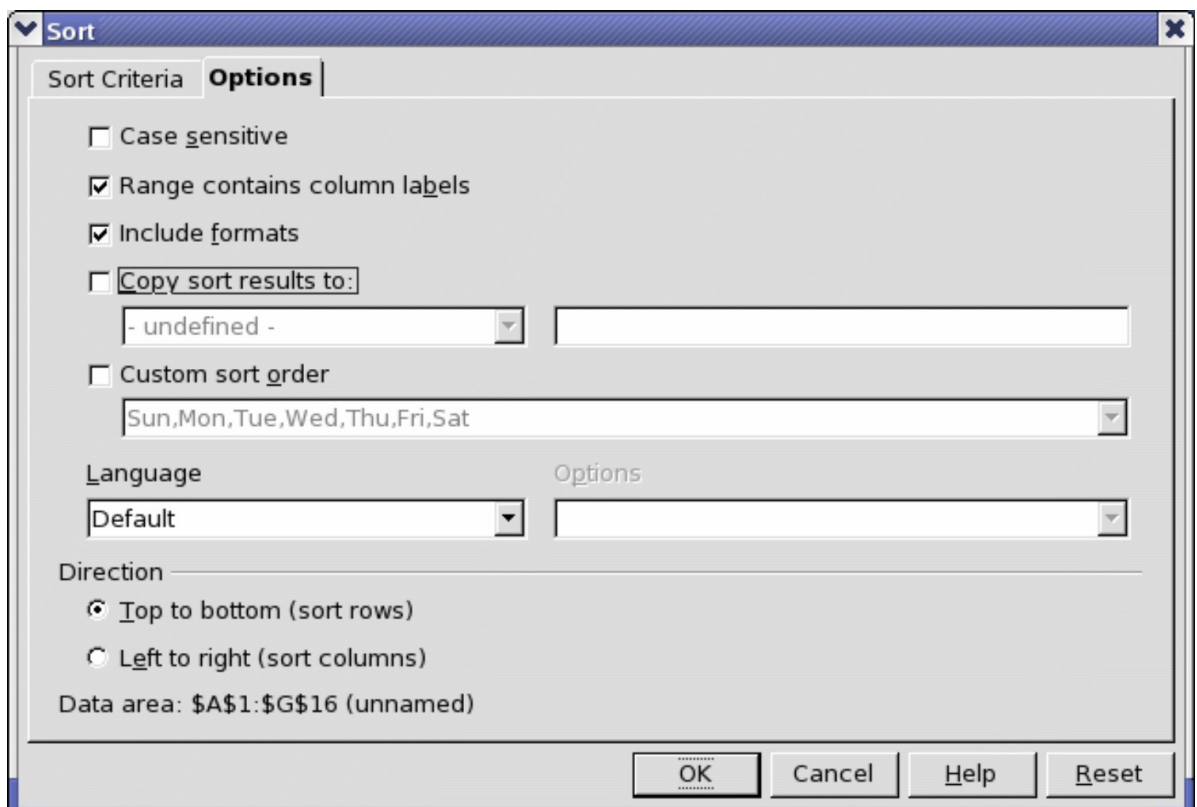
Sort

Sort Criteria | Options

☐ Case sensitive

☑ Range contains column labels

☑ Include formats

☐ Copy sort results to:

- undefined -

☐ Custom sort order

Sun,Mon,Tue,Wed,Thu,Fri,Sat

Language

Default

Options

Direction

◉ Top to bottom (sort rows)

○ Left to right (sort columns)

Data area: $A$1:$G$16 (unnamed)

OK | Cancel | Help | Reset